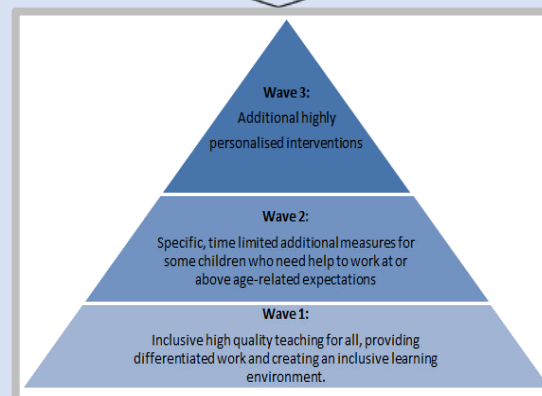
Wave 3:
Additional highly personalised interventions

Wave 2:
Specific, time limited additional measures for some children who need help to work at or above age-related expectations

Wave 1:
Inclusive high quality teaching for all, providing differentiated work and creating an inclusive learning environment.